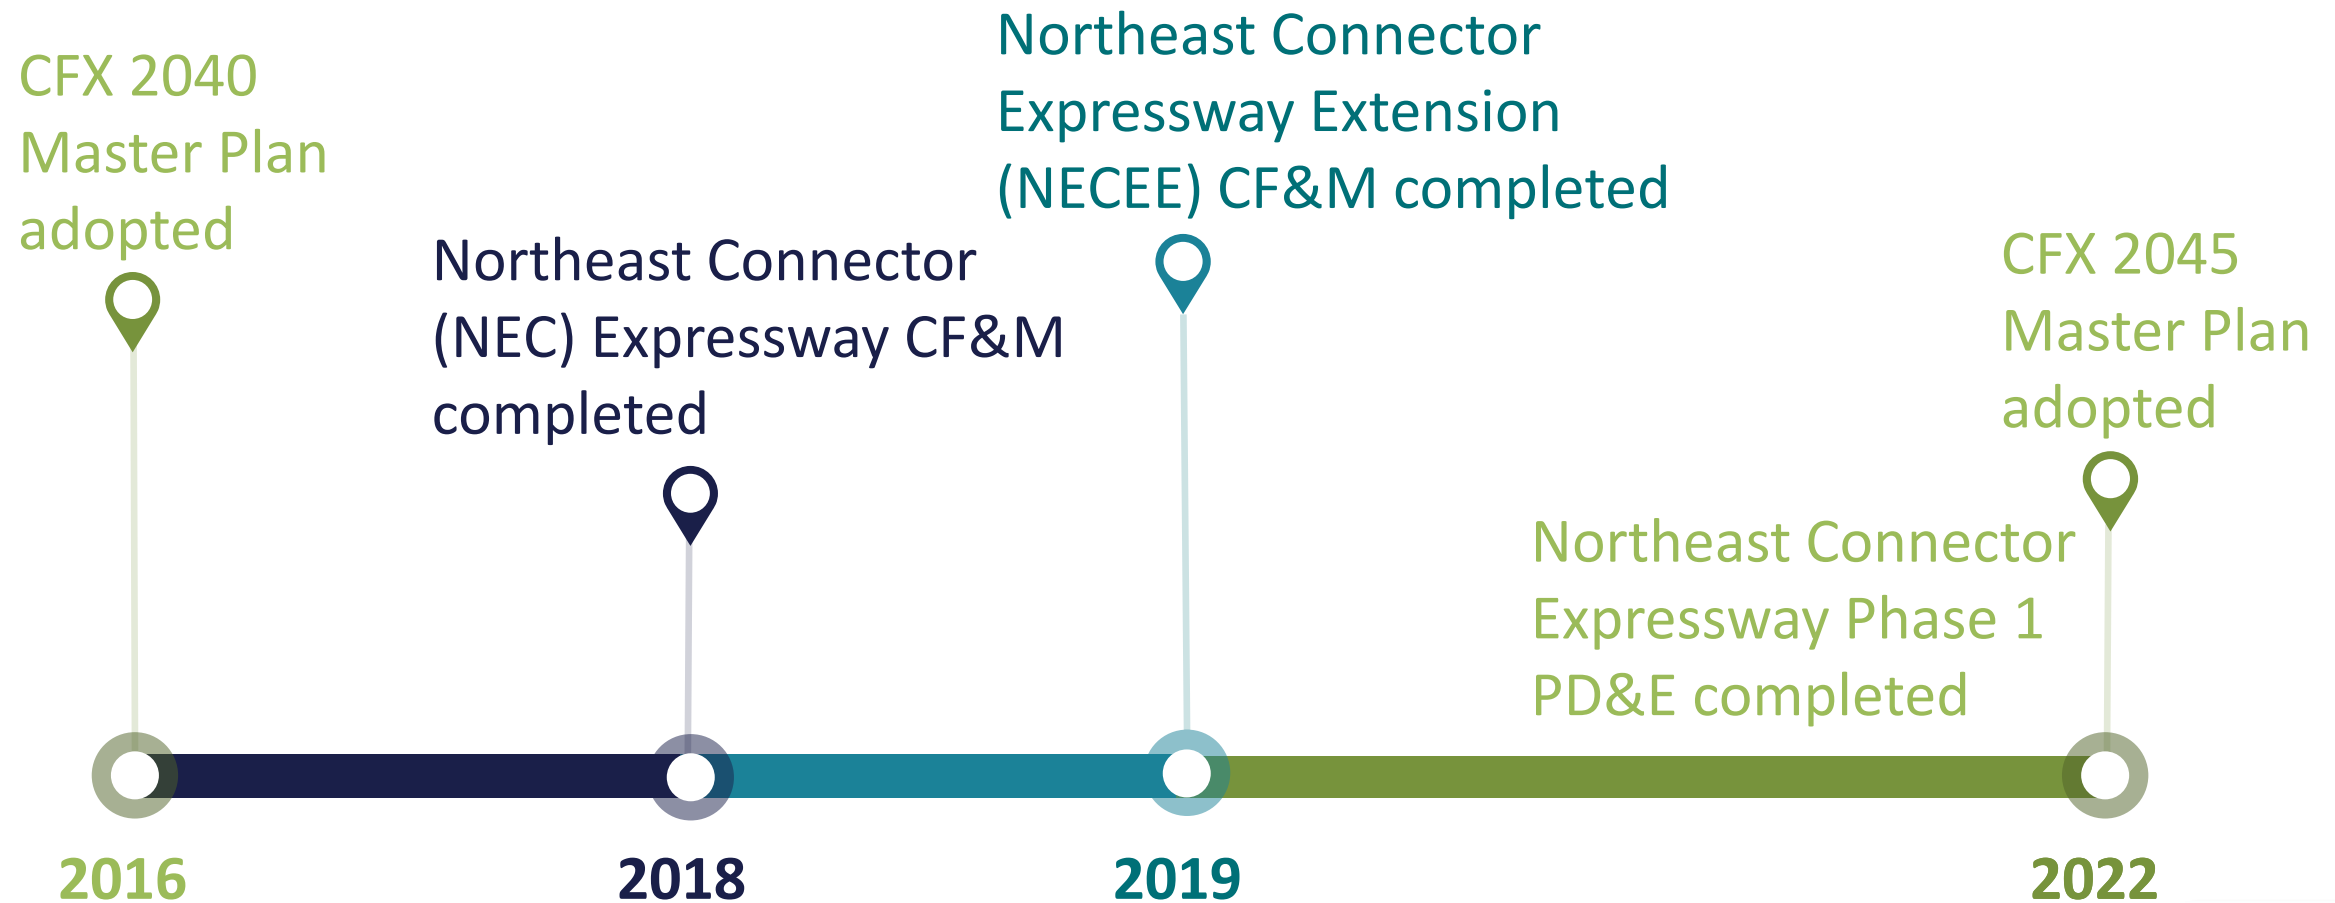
CFX 2040 Master Plan adopted

Northeast Connector (NEC) Expressway CF&M completed

Northeast Connector Expressway Extension (NECEE) CF&M completed

CFX 2045 Master Plan adopted

Northeast Connector Expressway Phase 1 PD&E completed

2016

2018

2019

2022